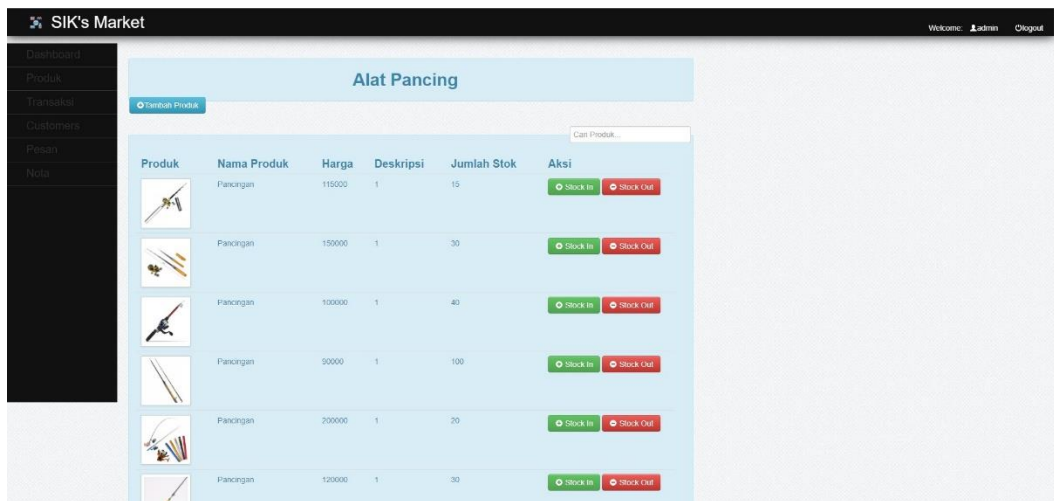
SIK's Market

Welcome: admin Logout

Dashboard
Produk
Transaksi
Customers
Pesan
Nota

Alat Pancing

Tambah Produk

Cari Produk...

| Produk | Nama Produk | Harga | Deskripsi | Jumlah Stok | Aksi |
|---|---|---|---|---|---|
| | Pancingan | 115000 | 1 | 15 | Stock In Stock Out |
| | Pancingan | 150000 | 1 | 30 | Stock In Stock Out |
| | Pancingan | 100000 | 1 | 40 | Stock In Stock Out |
| | Pancingan | 50000 | 1 | 100 | Stock In Stock Out |
| | Pancingan | 200000 | 1 | 20 | Stock In Stock Out |
| | Pancingan | 120000 | 1 | 30 | Stock In Stock Out |